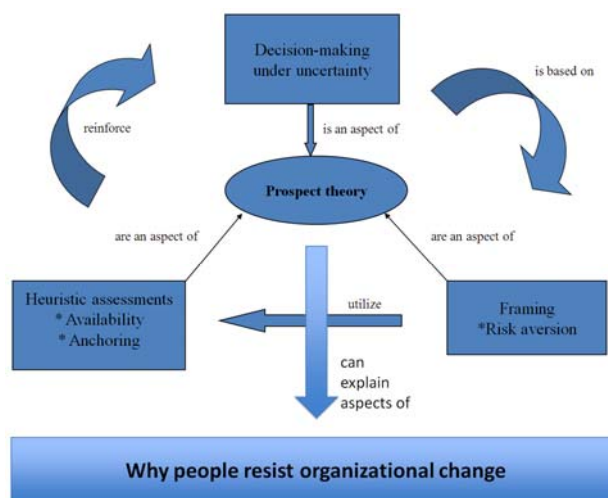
Decision-making under uncertainty

reinforce

is based on

is an aspect of

Prospect theory

are an aspect of

are an aspect of

Heuristic assessments
* Availability
* Anchoring

utilize

Framing
*Risk aversion

can explain aspects of

Why people resist organizational change